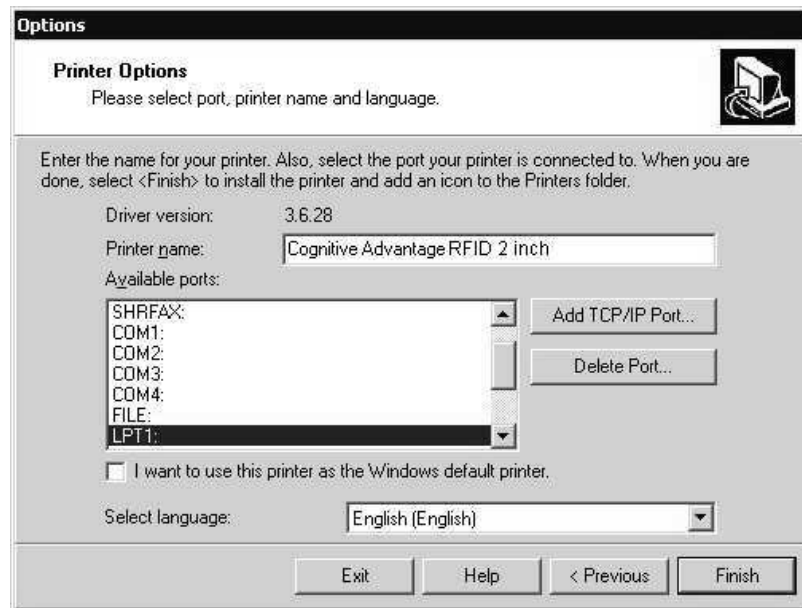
Options

Printer Options

Please select port, printer name and language.

Enter the name for your printer. Also, select the port your printer is connected to. When you are done, select <Finish> to install the printer and add an icon to the Printers folder.

Driver version: 3.6.28

Printer name: Cognitive Advantage RFID 2 inch

Available ports:

SHRFAX:
COM1:
COM2:
COM3:
COM4:
FILE:
LPT1:

Add TCP/IP Port...

Delete Port...

I want to use this printer as the Windows default printer.

Select language: English (English)

Exit

Help

< Previous

Finish